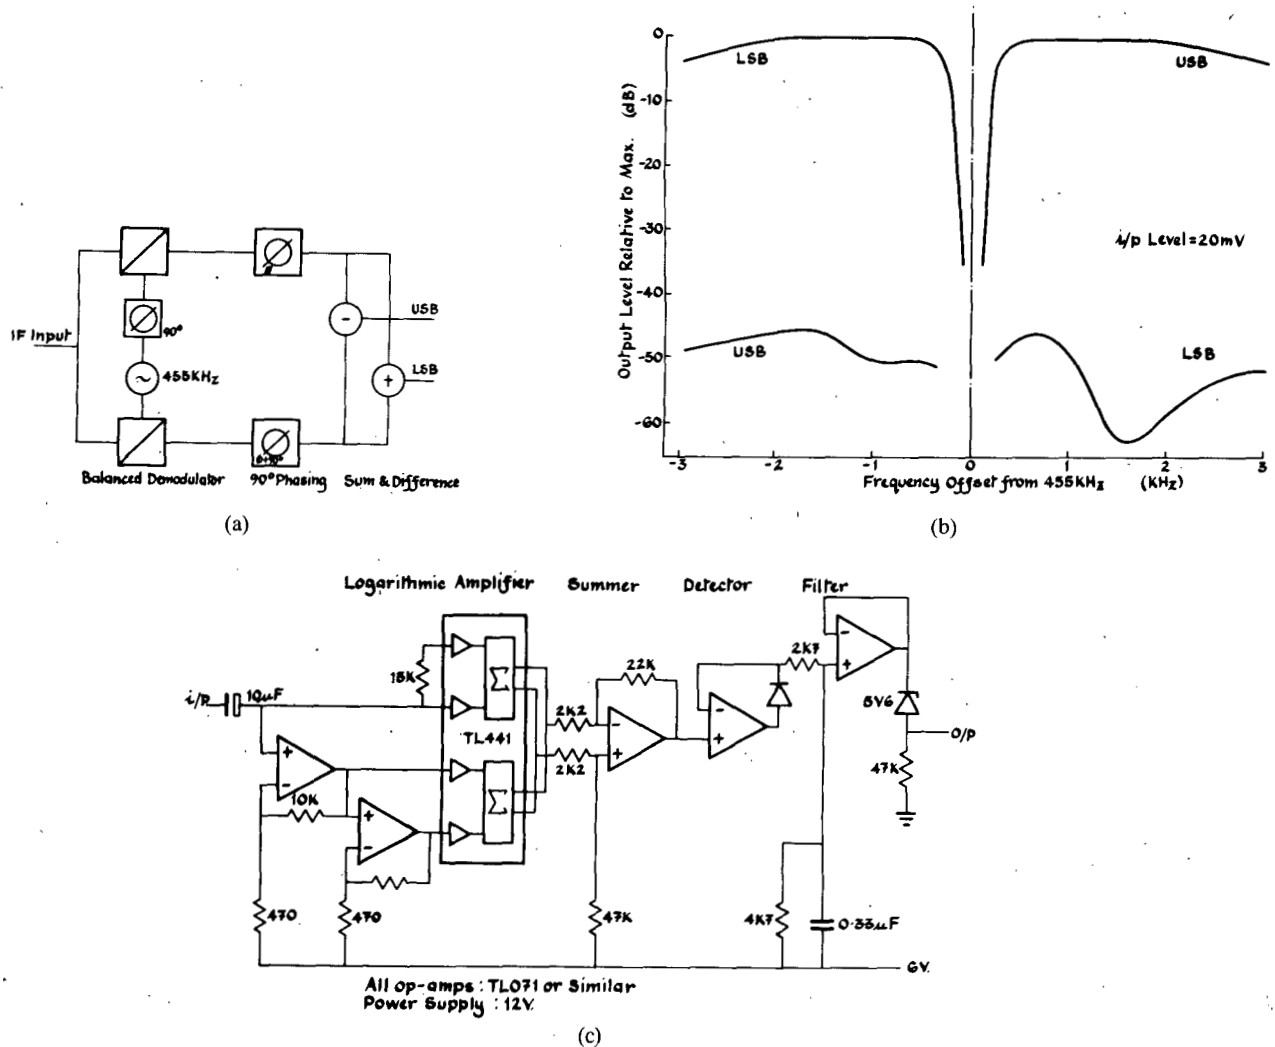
IF Input
90°
455KHz
USB
LSB
θ+90°
Balanced Demodulator
90° Phasing
Sum & Difference

(a)

0
-10
-20
-30
-40
-50
-60
Output Level Relative to Max. (dB)
LSB
USB
USB
LSB
i/p Level = 20mV
-3
-2
-1
0
1
2
3
Frequency Offset from 455KHz (KHz)

(b)

Logarithmic Amplifier
Summer
Detector
Filter
i/p
10μF
15K
TL441
2K2
2K2
22K
2K7
5V6
O/P
47K
10K
470
470
47K
4K7
0·33μF
0V
All op-amps : TL071 or Similar
Power Supply : 12V

(c)